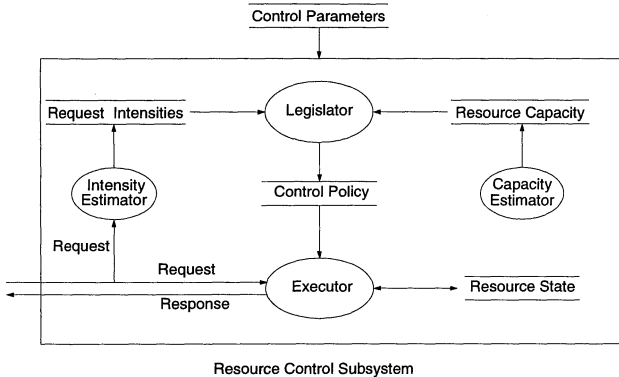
Control Parameters

Request Intensities

Legislator

Resource Capacity

Intensity Estimator

Control Policy

Capacity Estimator

Request

Request

Executor

Resource State

Response

Resource Control Subsystem